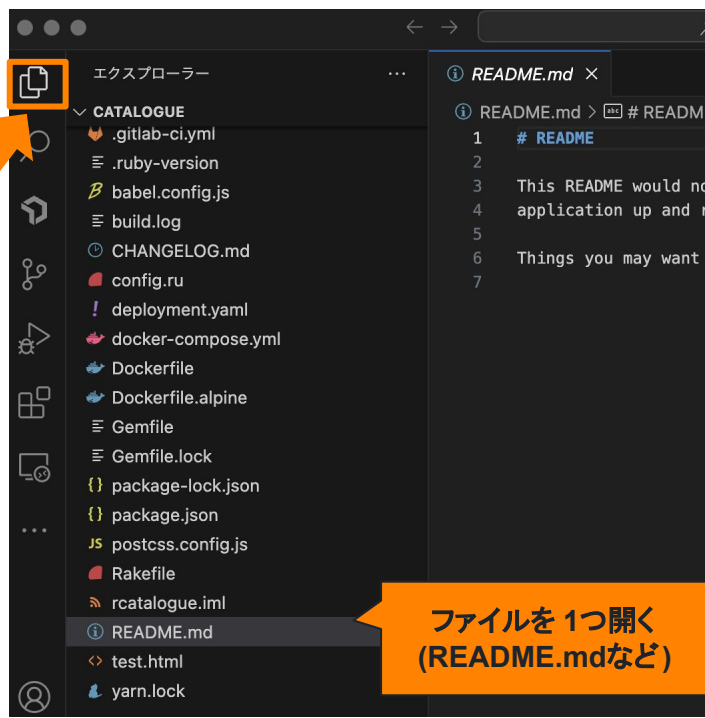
エクスプローラー ···

CATALOGUE

.gitlab-ci.yml
.ruby-version
babel.config.js
build.log
CHANGELOG.md
config.ru
deployment.yaml
docker-compose.yml
Dockerfile
Dockerfile.alpine
Gemfile
Gemfile.lock
package-lock.json
package.json
postcss.config.js
Rakefile
rcatalogue.iml
README.md
test.html
yarn.lock

README.md ×

README.md > # READM

1 # README
2
3 This README would no
4 application up and r
5
6 Things you may want
7

ファイルを 1つ開く (README.mdなど)